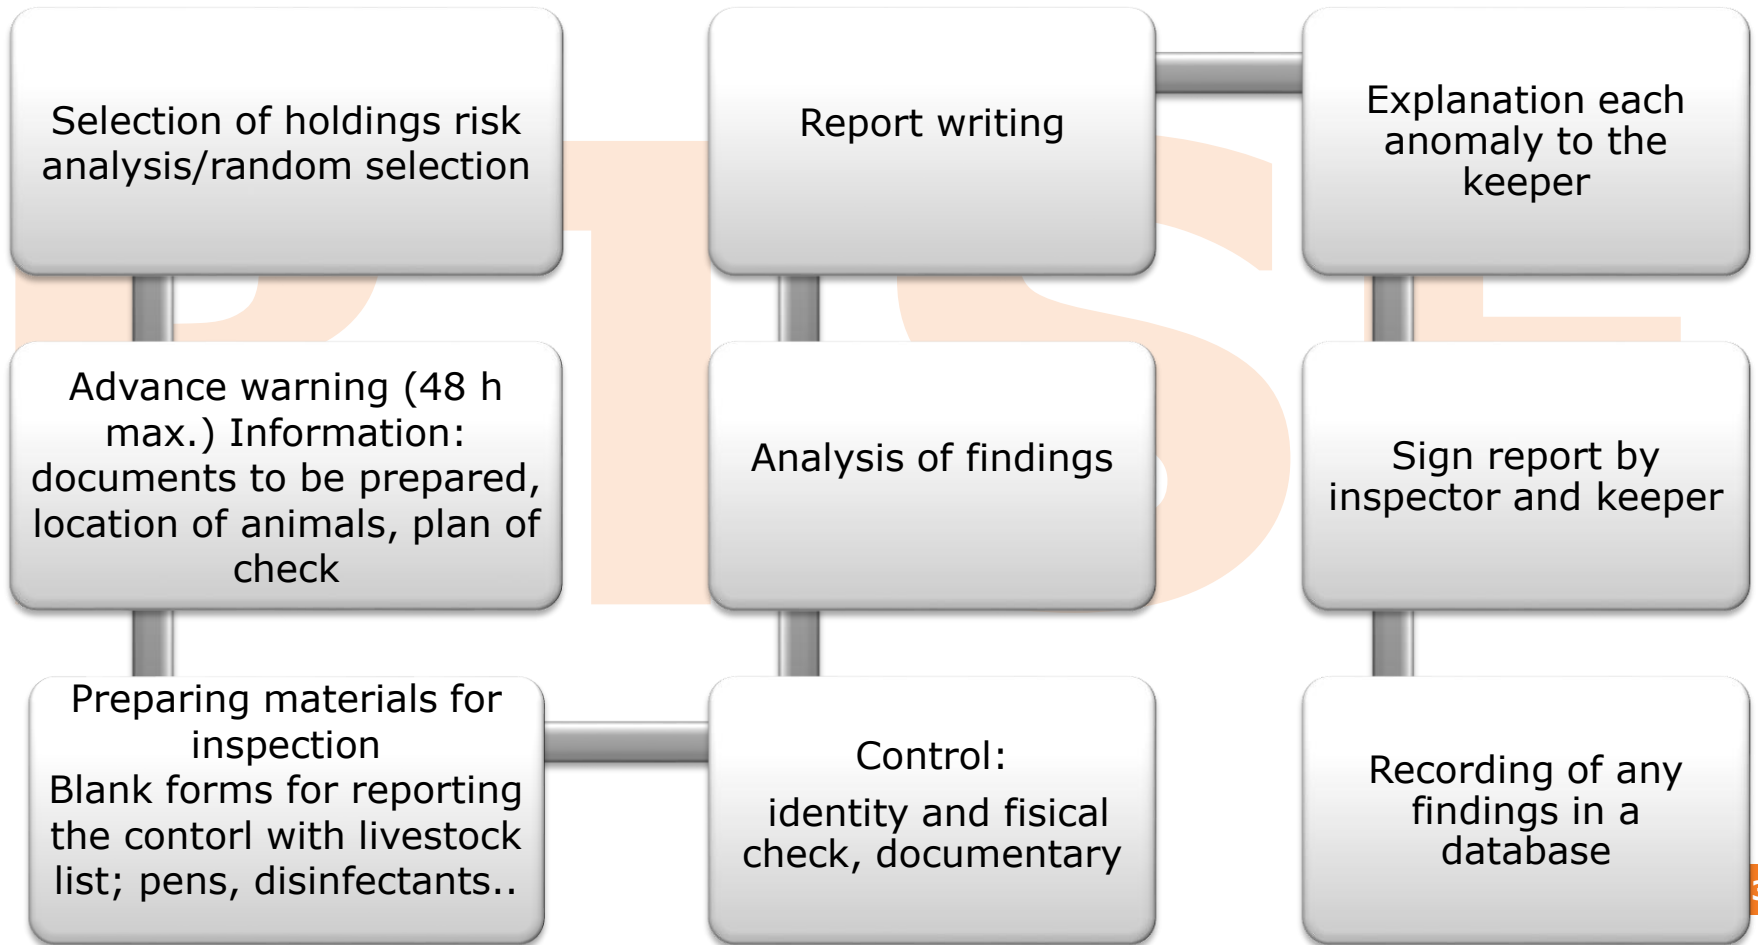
Selection of holdings risk analysis/random selection

Advance warning (48 h max.) Information: documents to be prepared, location of animals, plan of check

Preparing materials for inspection
Blank forms for reporting the contorl with livestock list; pens, disinfectants..

Control:
identity and fisical check, documentary

Analysis of findings

Report writing

Explanation each anomaly to the keeper

Sign report by inspector and keeper

Recording of any findings in a database